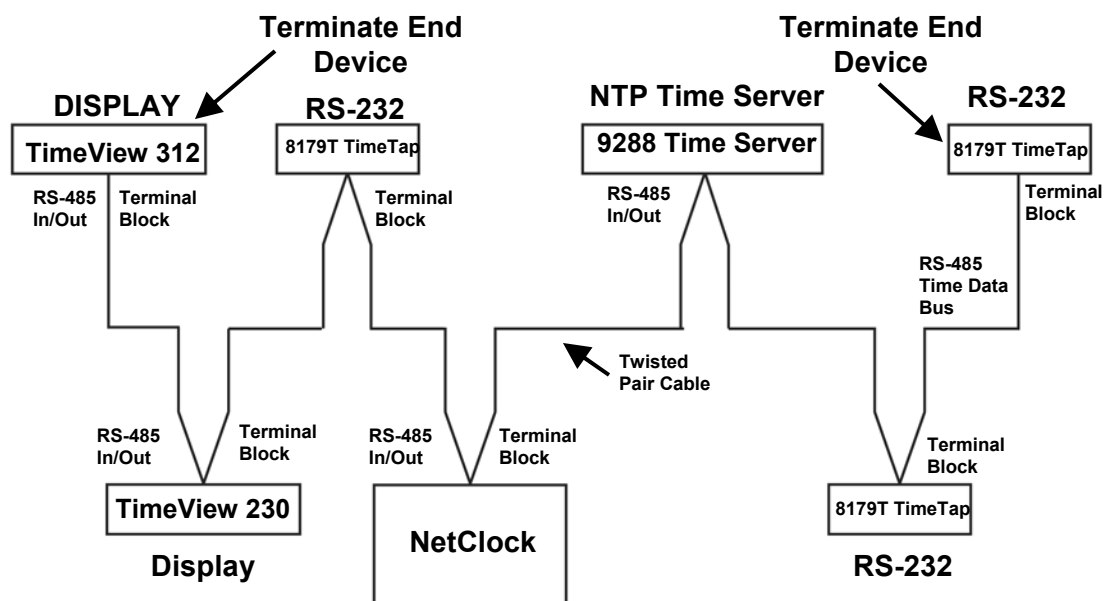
Terminate End Device

DISPLAY

TimeView 312

RS-485 In/Out

Terminal Block

RS-232

8179T TimeTap

Terminal Block

NTP Time Server

9288 Time Server

RS-485 In/Out

Terminate End Device

RS-232

8179T TimeTap

Terminal Block

RS-485 Time Data Bus

Twisted Pair Cable

RS-485 In/Out

Terminal Block

RS-485 In/Out

Terminal Block

Terminal Block

TimeView 230

Display

NetClock

8179T TimeTap

RS-232